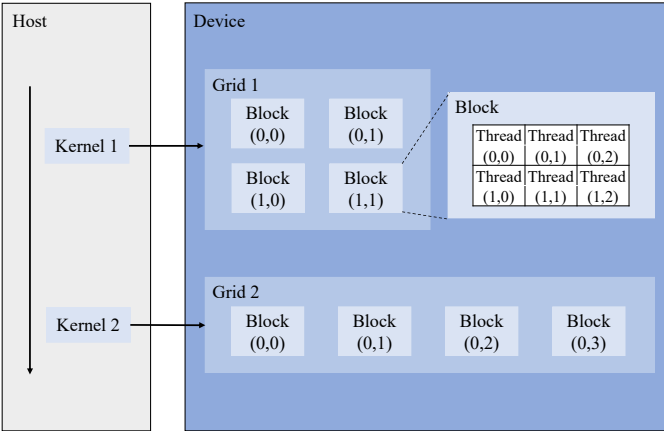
Host

Kernel 1

Kernel 2

Device

Grid 1

Block (0,0)

Block (0,1)

Block (1,0)

Block (1,1)

Block

| Thread (0,0) | Thread (0,1) | Thread (0,2) |
|---|---|---|
| Thread (1,0) | Thread (1,1) | Thread (1,2) |

Grid 2

Block (0,0)

Block (0,1)

Block (0,2)

Block (0,3)